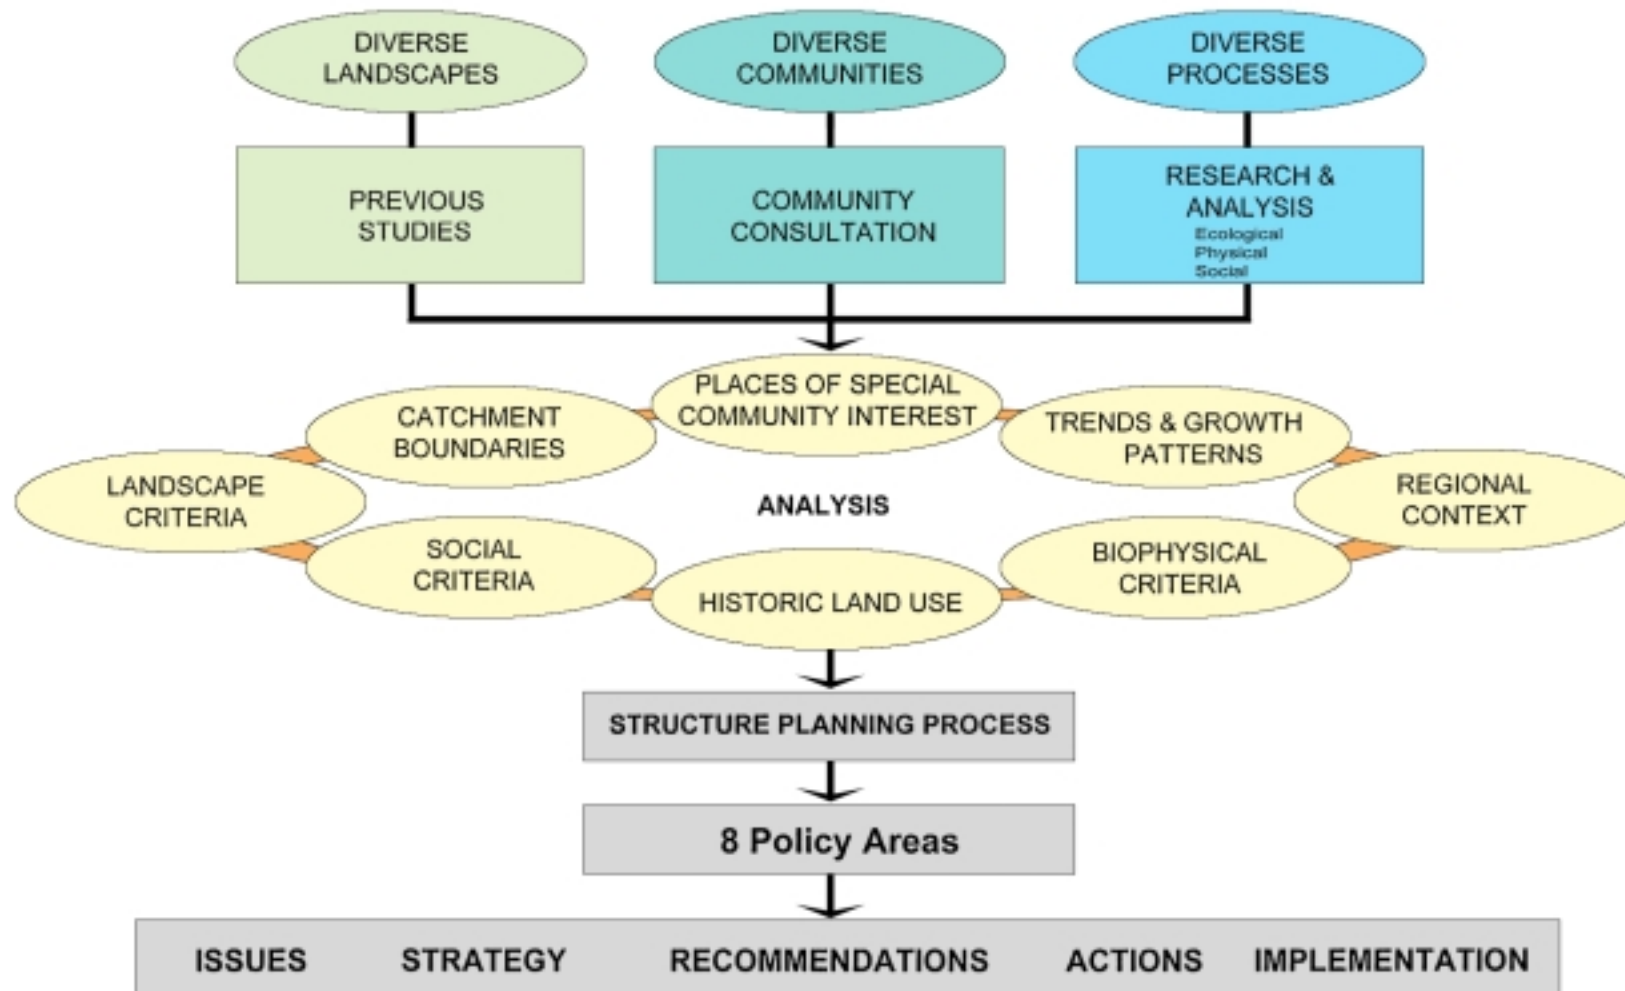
DIVERSE LANDSCAPES

DIVERSE COMMUNITIES

DIVERSE PROCESSES

PREVIOUS STUDIES

COMMUNITY CONSULTATION

RESEARCH & ANALYSIS
Ecological
Physical
Social

PLACES OF SPECIAL COMMUNITY INTEREST

CATCHMENT BOUNDARIES

TRENDS & GROWTH PATTERNS

LANDSCAPE CRITERIA

ANALYSIS

REGIONAL CONTEXT

SOCIAL CRITERIA

BIOPHYSICAL CRITERIA

HISTORIC LAND USE

STRUCTURE PLANNING PROCESS

8 Policy Areas

ISSUES STRATEGY RECOMMENDATIONS ACTIONS IMPLEMENTATION